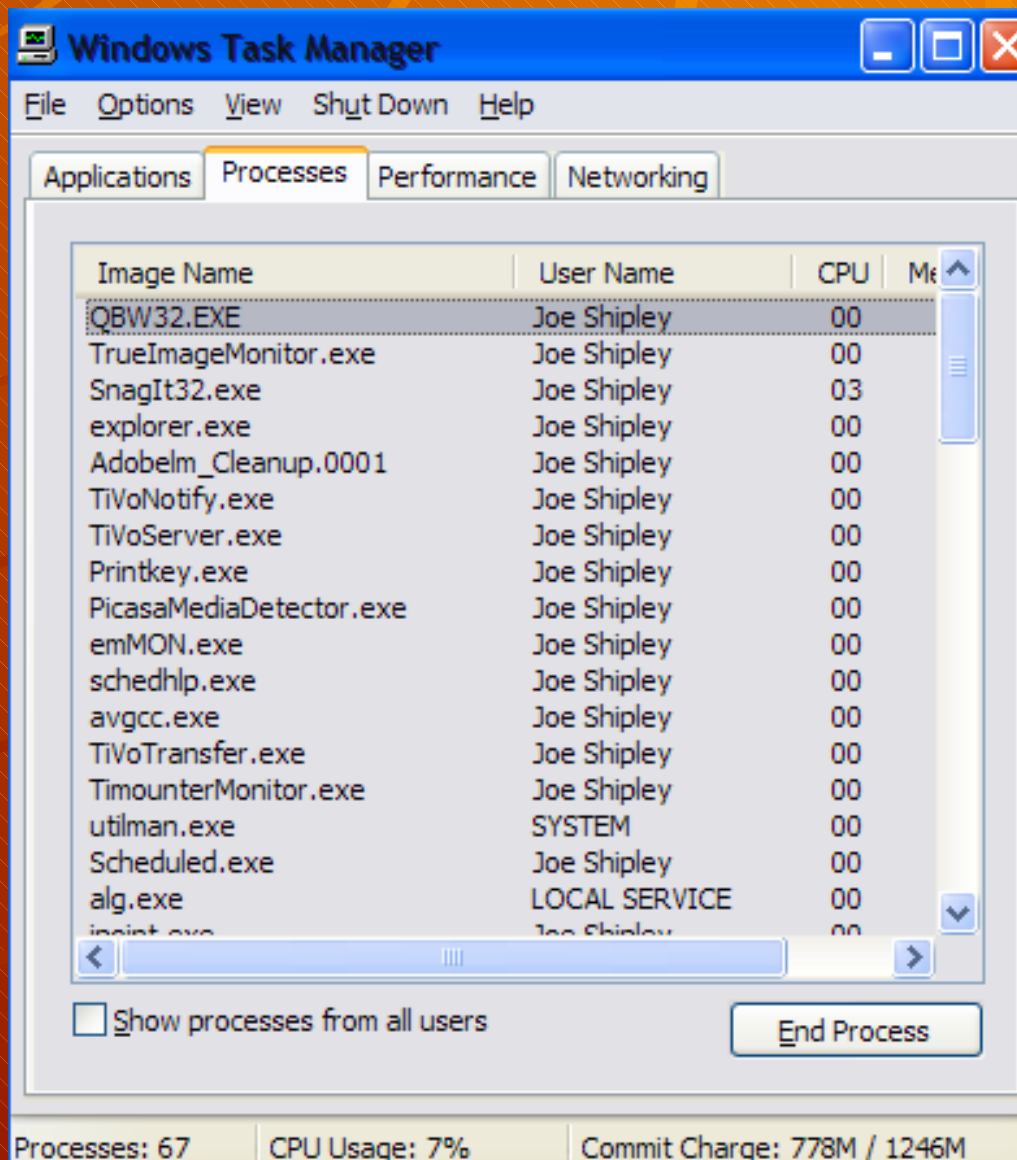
Windows Task Manager

File Options View Shut Down Help

Applications Processes Performance Networking

| Image Name | User Name | CPU | Me |
|---|---|---|---|
| QBW32.EXE | Joe Shipley | 00 | |
| TrueImageMonitor.exe | Joe Shipley | 00 | |
| SnagIt32.exe | Joe Shipley | 03 | |
| explorer.exe | Joe Shipley | 00 | |
| Adobelm_Cleanup.0001 | Joe Shipley | 00 | |
| TiVoNotify.exe | Joe Shipley | 00 | |
| TiVoServer.exe | Joe Shipley | 00 | |
| Printkey.exe | Joe Shipley | 00 | |
| PicasaMediaDetector.exe | Joe Shipley | 00 | |
| emMON.exe | Joe Shipley | 00 | |
| schedhlp.exe | Joe Shipley | 00 | |
| avgcc.exe | Joe Shipley | 00 | |
| TiVoTransfer.exe | Joe Shipley | 00 | |
| TimounterMonitor.exe | Joe Shipley | 00 | |
| utilman.exe | SYSTEM | 00 | |
| Scheduled.exe | Joe Shipley | 00 | |
| alg.exe | LOCAL SERVICE | 00 | |
| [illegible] | Joe Shipley | 00 | |

Show processes from all users

End Process

Processes: 67 CPU Usage: 7% Commit Charge: 778M / 1246M